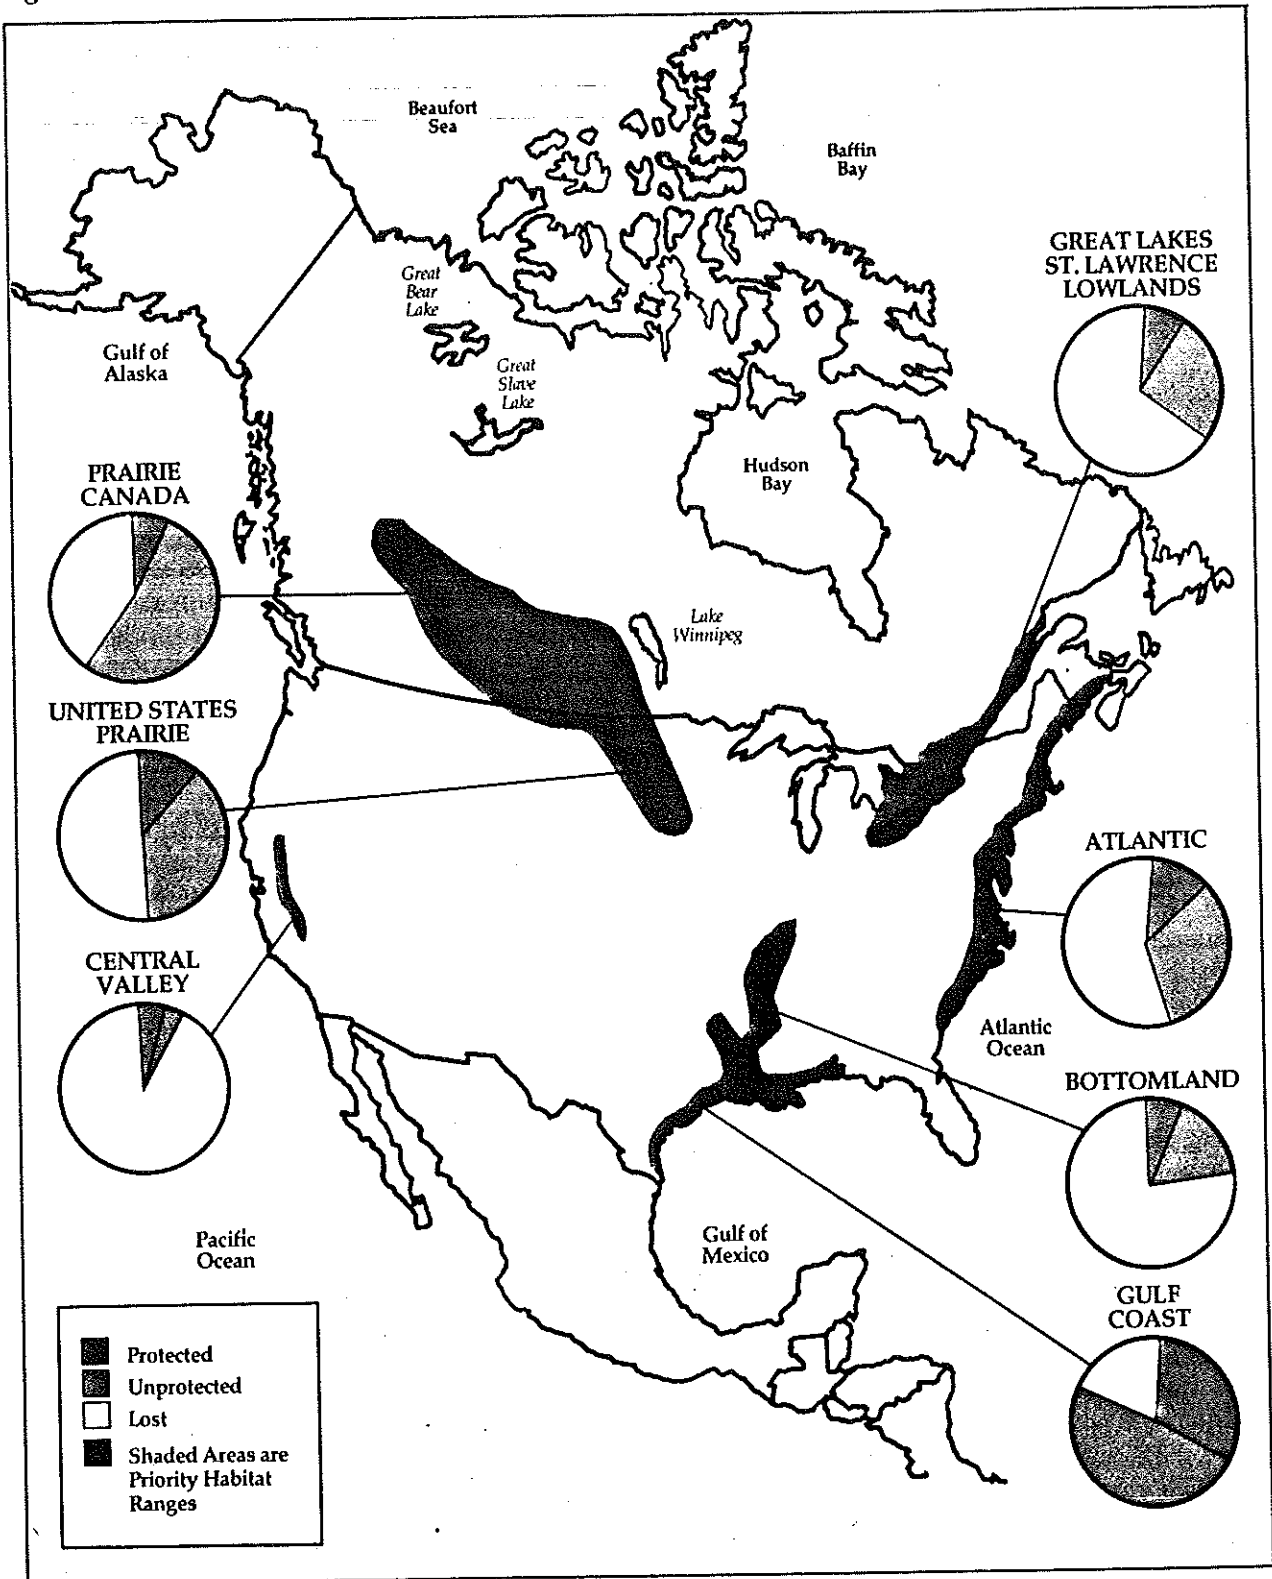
Beaufort Sea

Baffin Bay

Great Bear Lake

Great Slave Lake

Gulf of Alaska

Hudson Bay

Lake Winnipeg

GREAT LAKES ST. LAWRENCE LOWLANDS

PRAIRIE CANADA

UNITED STATES PRAIRIE

CENTRAL VALLEY

ATLANTIC

Atlantic Ocean

BOTTOMLAND

Pacific Ocean

Gulf of Mexico

GULF COAST

Protected
Unprotected
Lost
Shaded Areas are Priority Habitat Ranges